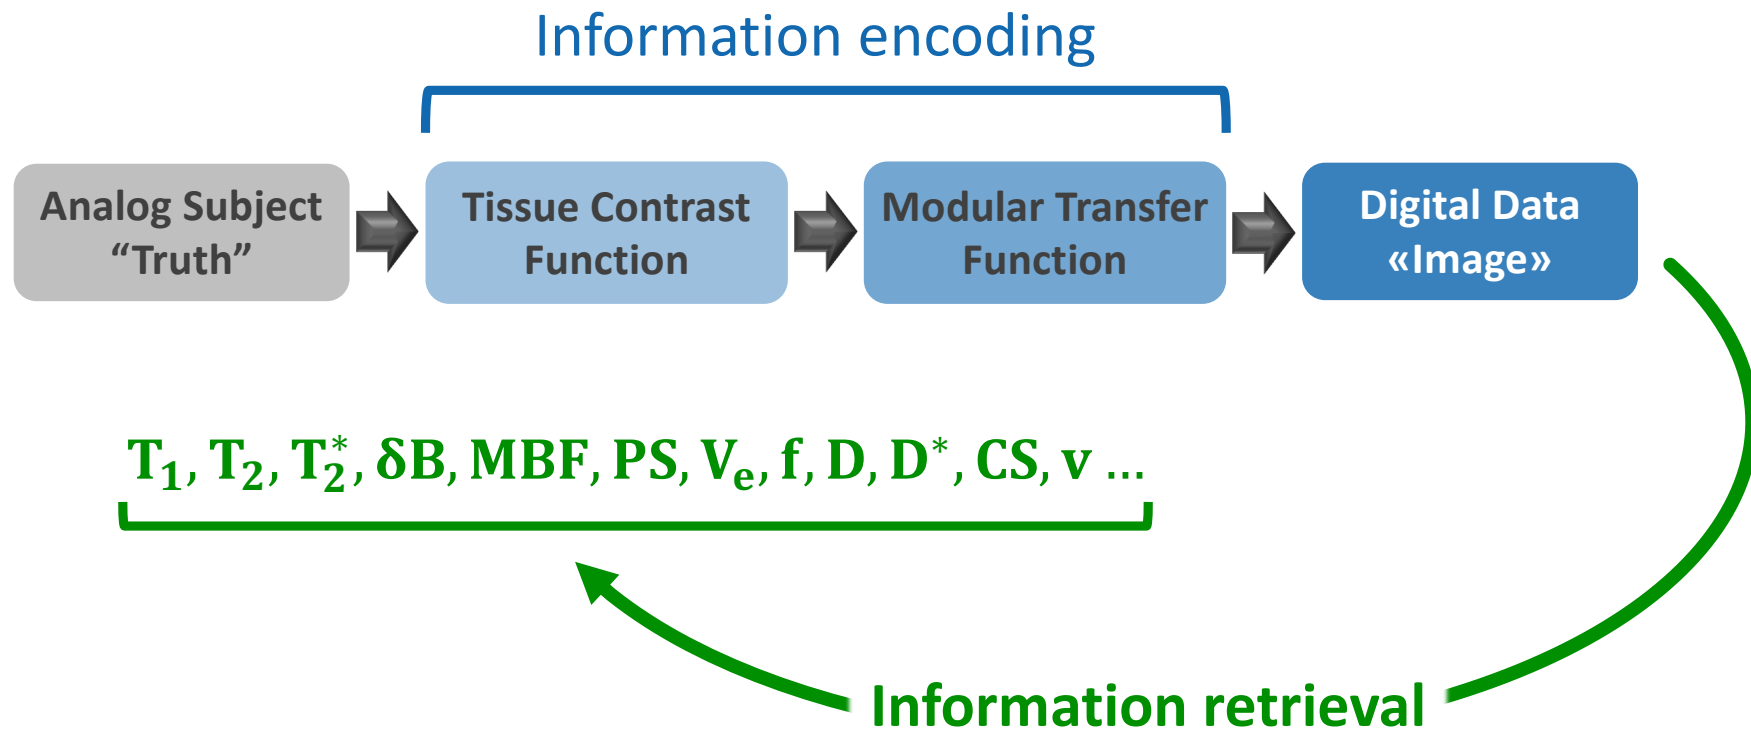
Information encoding

Analog Subject “Truth”

Tissue Contrast Function

Modular Transfer Function

Digital Data «Image»

$T_1, T_2, T_2^*, \delta B, MBF, PS, V_e, f, D, D^*, CS, v \ldots$

Information retrieval